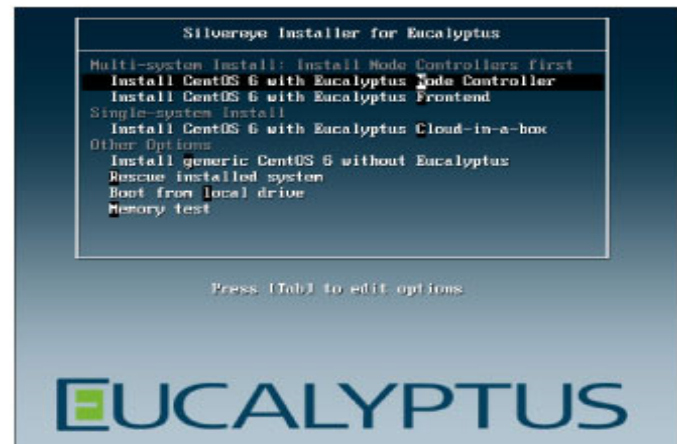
Silvereye Installer for Eucalyptus

Multi-system Install: Install Node Controllers first
Install CentOS 6 with Eucalyptus Node Controller
Install CentOS 6 with Eucalyptus Frontend
Single-system install
Install CentOS 6 with Eucalyptus Cloud-in-a-box
Other Options
Install generic CentOS 6 without Eucalyptus
Rescue installed system
Boot from local drive
Memory test

Press [Tab] to edit options

EUCALYPTUS